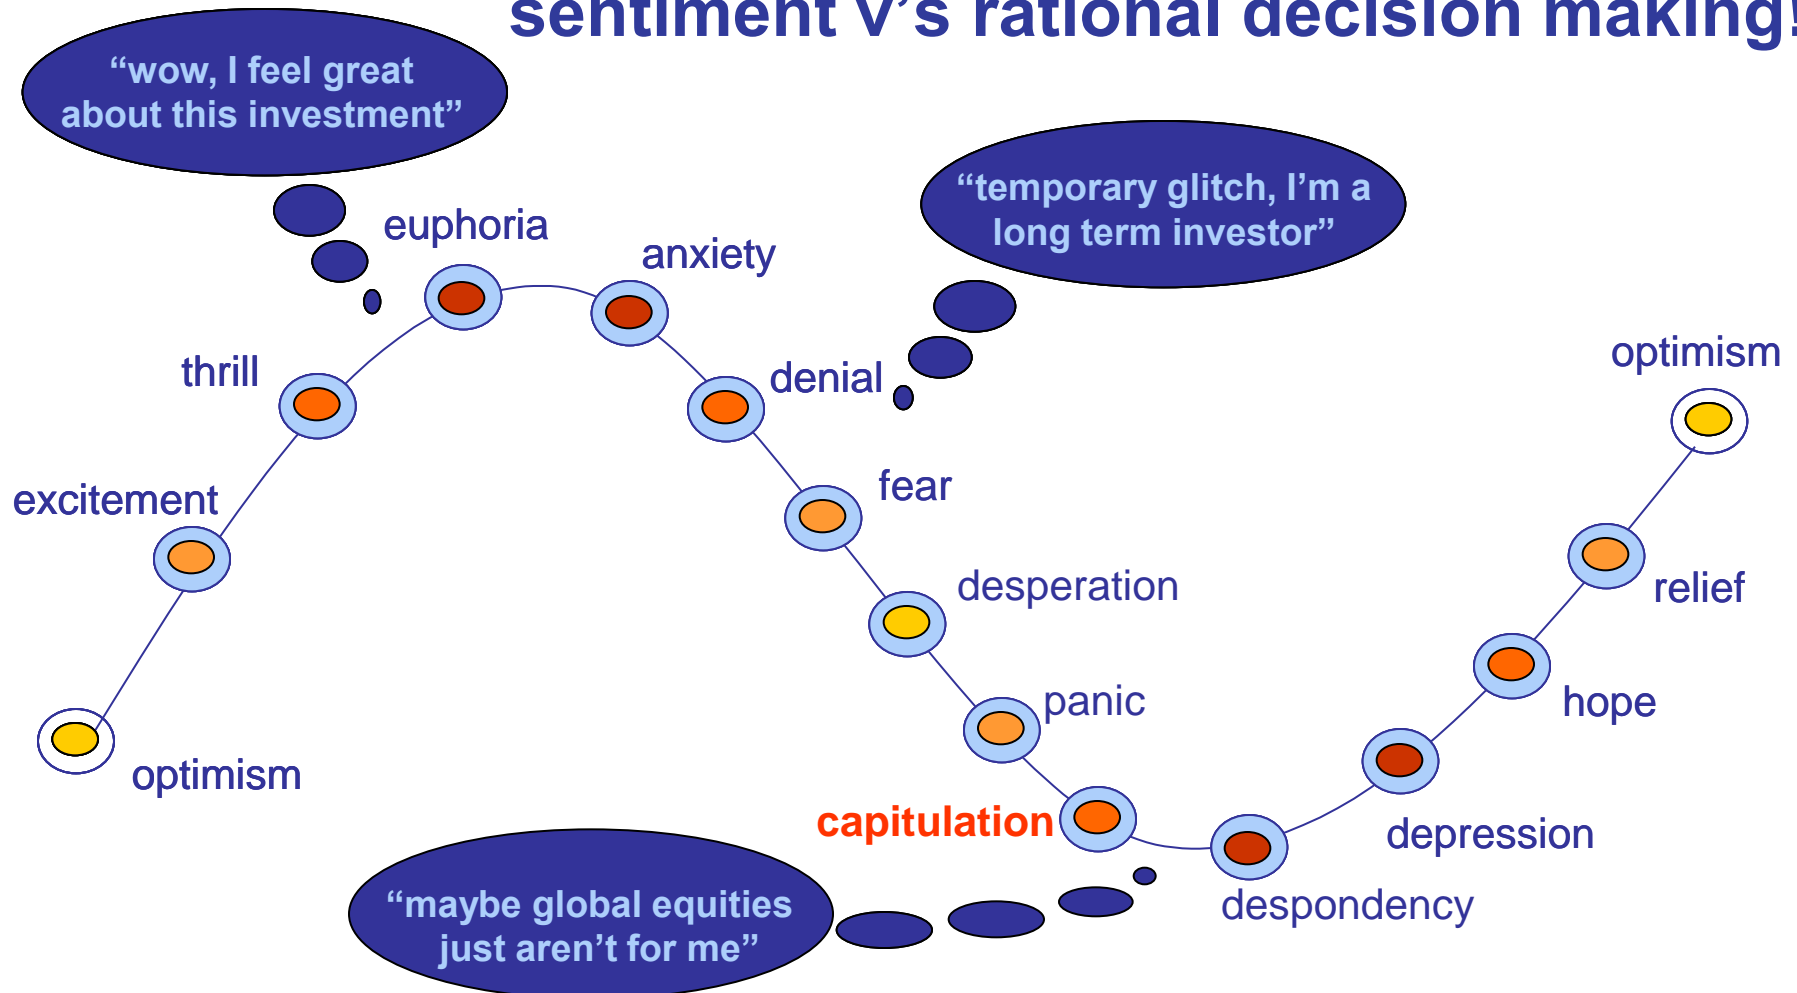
sentiment V's rational decision making!

"wow, I feel great about this investment"

euphoria

anxiety

"temporary glitch, I'm a long term investor"

thrill

denial

optimism

excitement

fear

desperation

relief

panic

hope

optimism

capitulation

depression

despondency

"maybe global equities just aren't for me"